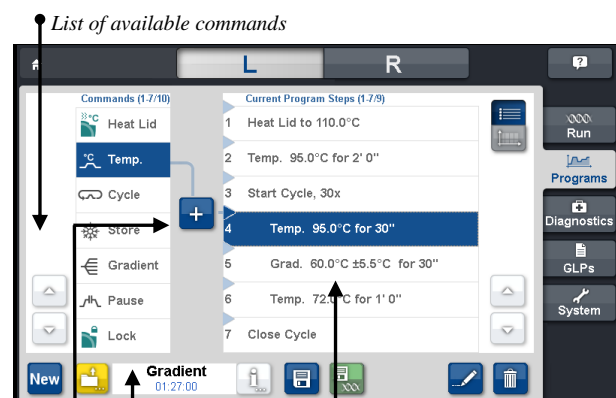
List of available commands

L

R

?

Commands (1-7/10)

Heat Lid

Temp.

Cycle

Store

Gradient

Pause

Lock

Current Program Steps (1-7/9)

1 Heat Lid to 110.0°C

2 Temp. 95.0°C for 2' 0"

3 Start Cycle, 30x

4 Temp. 95.0°C for 30"

5 Grad. 60.0°C ±5.5°C for 30"

6 Temp. 72.0°C for 1' 0"

7 Close Cycle

+

Run

Programs

Diagnostics

GLPs

System

New

Gradient

01:27:00